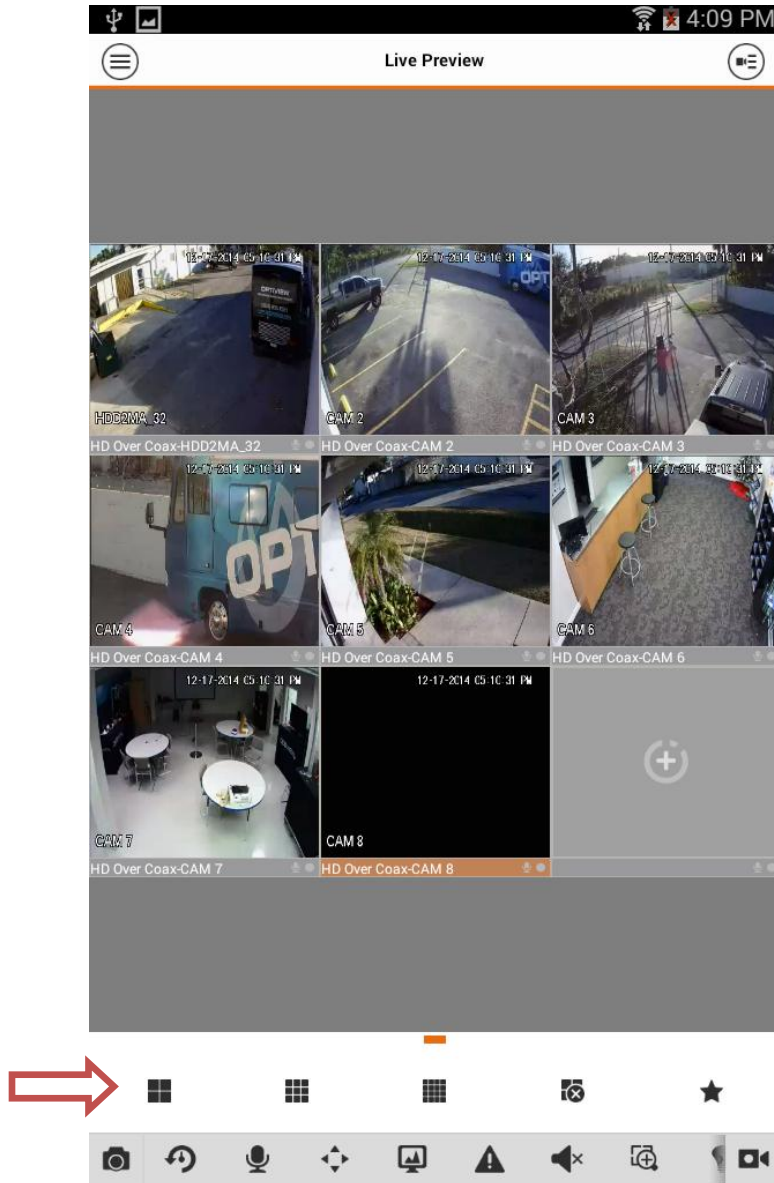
4:09 PM

Live Preview

12-17-2014 05:10:31 PM
HDD2MA_32
HD Over Coax-HDD2MA_32

12-17-2014 05:10:31 PM
CAM 2
HD Over Coax-CAM 2

12-17-2014 05:10:31 PM
CAM 3
HD Over Coax-CAM 3

12-17-2014 05:10:31 PM
CAM 4
HD Over Coax-CAM 4

12-17-2014 05:10:31 PM
CAM 5
HD Over Coax-CAM 5

12-17-2014 05:10:31 PM
CAM 6
HD Over Coax-CAM 6

12-17-2014 05:10:31 PM
CAM 7
HD Over Coax-CAM 7

12-17-2014 05:10:31 PM
CAM 8
HD Over Coax-CAM 8